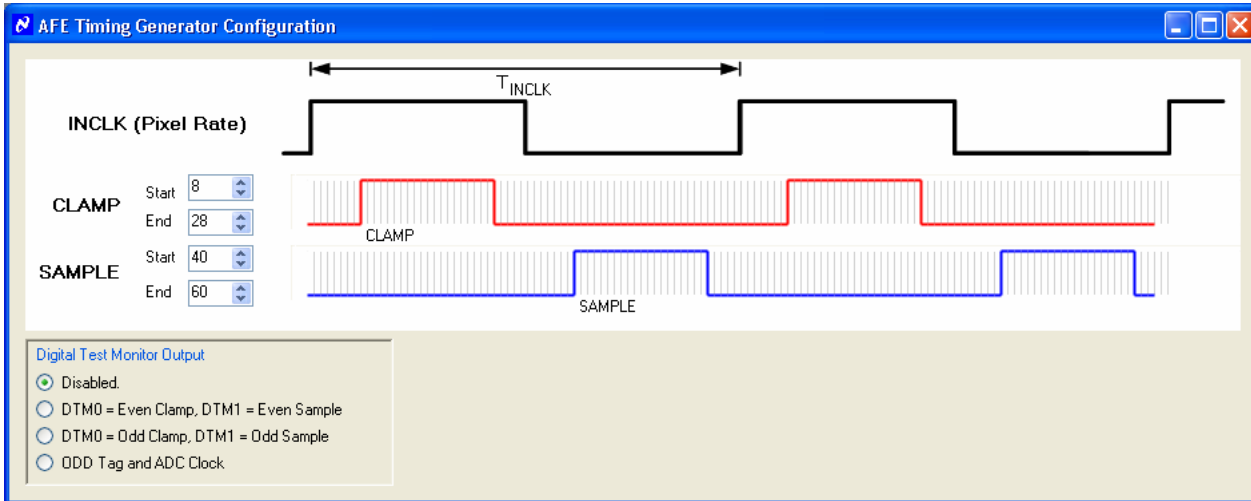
AFE Timing Generator Configuration

$T_{INCLK}$

INCLK (Pixel Rate)

CLAMP
Start 8
End 28

CLAMP

SAMPLE
Start 40
End 60

SAMPLE

Digital Test Monitor Output
Disabled.
DTM0 = Even Clamp, DTM1 = Even Sample
DTM0 = Odd Clamp, DTM1 = Odd Sample
ODD Tag and ADC Clock